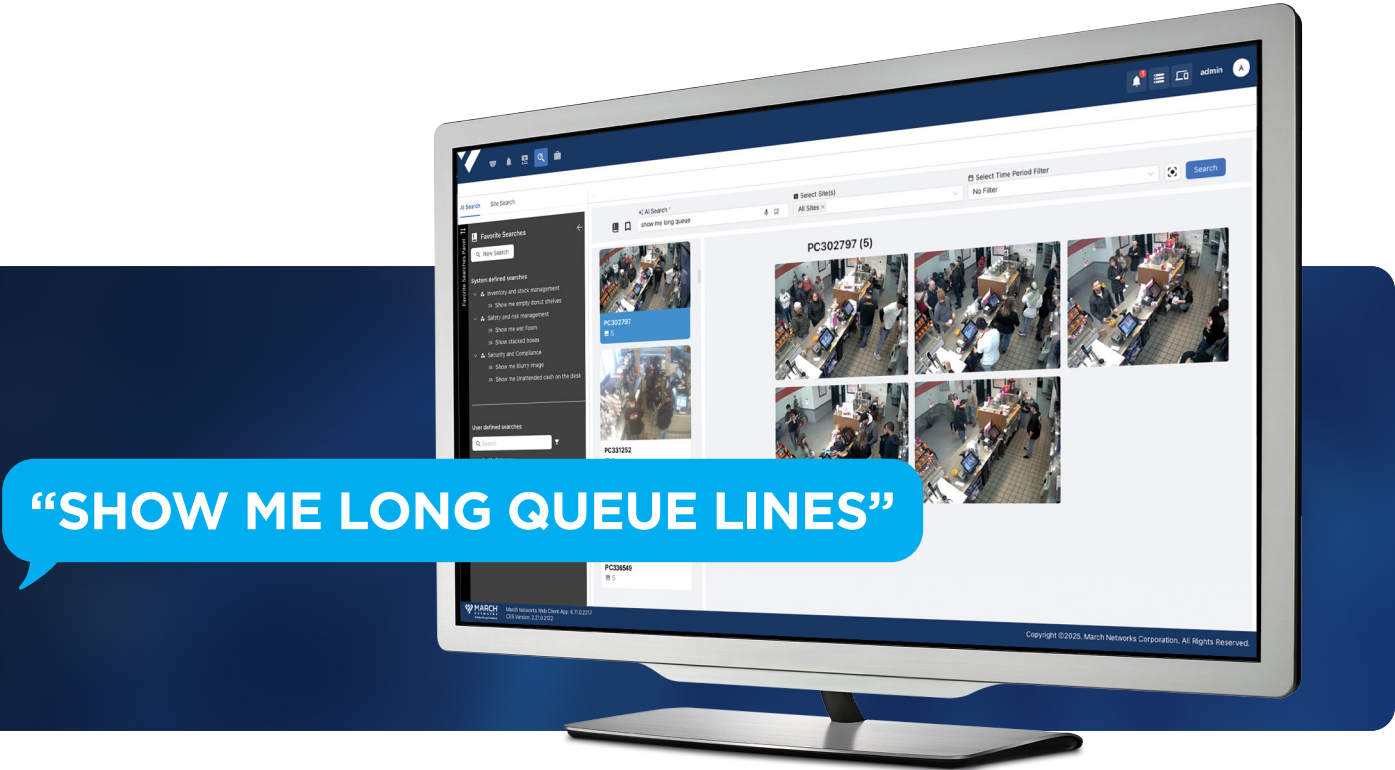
admin

AI Search
Site Search

Favorite Searches
New Search

System defined searches
Inventory and stock management
Show me empty donut shelves
Safety and risk management
Show me wet floors
Show stacked boxes
Security and Compliance
Show me Blurry image
Show me Unattended cash on the desk

User defined searches
Search

Favorite Searches Panel

AI Search
show me long queue

Select Site(s)
All Sites

Select Time Period Filter
No Filter

Search

PC302797
5

PC331252

PC336549
5

PC302797 (5)

“SHOW ME LONG QUEUE LINES”

MARCH NETWORKS
March Networks Web Client App: 6.7.0.2217
CES Version: 2.21.0.2122

Copyright ©2025. March Networks Corporation. All Rights Reserved.